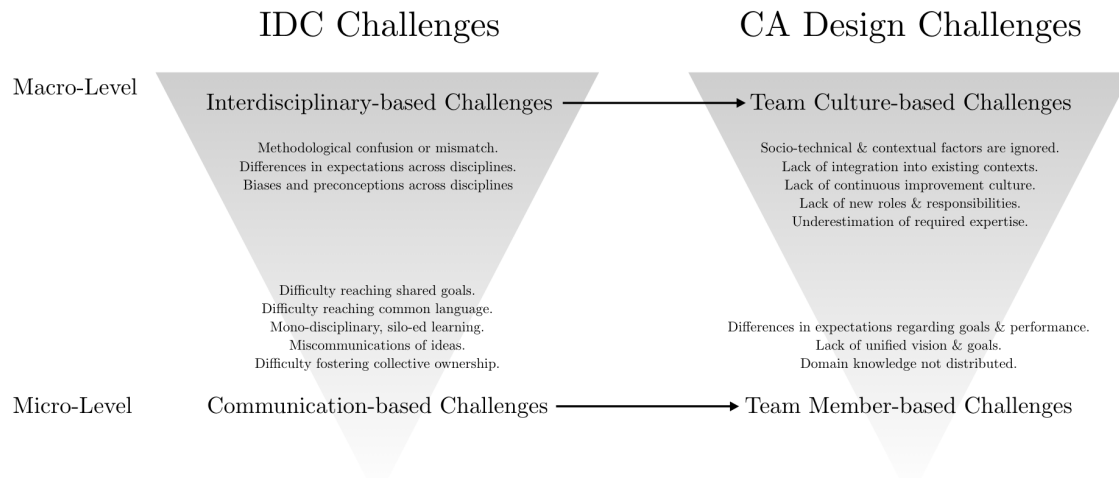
IDC Challenges

CA Design Challenges

Macro-Level

Interdisciplinary-based Challenges

Team Culture-based Challenges

Methodological confusion or mismatch.
Differences in expectations across disciplines.
Biases and preconceptions across disciplines

Socio-technical & contextual factors are ignored.
Lack of integration into existing contexts.
Lack of continuous improvement culture.
Lack of new roles & responsibilities.
Underestimation of required expertise.

Difficulty reaching shared goals.
Difficulty reaching common language.
Mono-disciplinary, silo-ed learning.
Miscommunications of ideas.
Difficulty fostering collective ownership.

Differences in expectations regarding goals & performance.
Lack of unified vision & goals.
Domain knowledge not distributed.

Micro-Level

Communication-based Challenges

Team Member-based Challenges